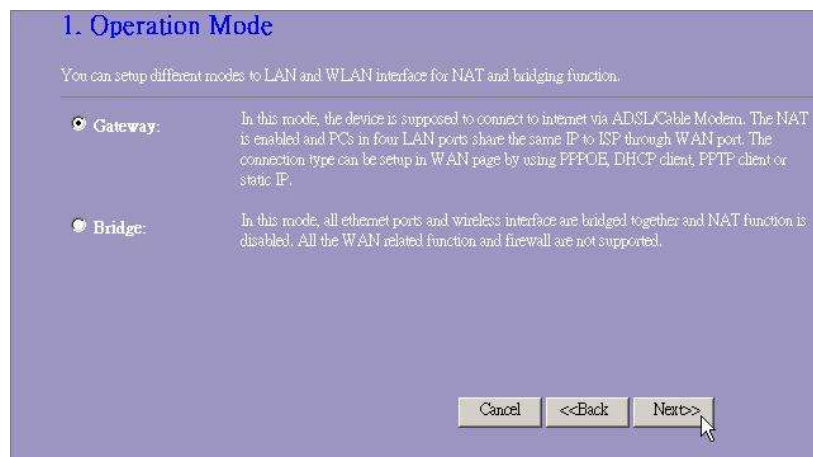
1. Operation Mode

You can setup different modes to LAN and WLAN interface for NAT and bridging function.

Gateway: In this mode, the device is supposed to connect to internet via ADSL/Cable Modem. The NAT is enabled and PCs in four LAN ports share the same IP to ISP through WAN port. The connection type can be setup in WAN page by using PPPOE, DHCP client, PPTP client or static IP.

Bridge: In this mode, all ethernet ports and wireless interface are bridged together and NAT function is disabled. All the WAN related function and firewall are not supported.

Cancel <<Back Next>>